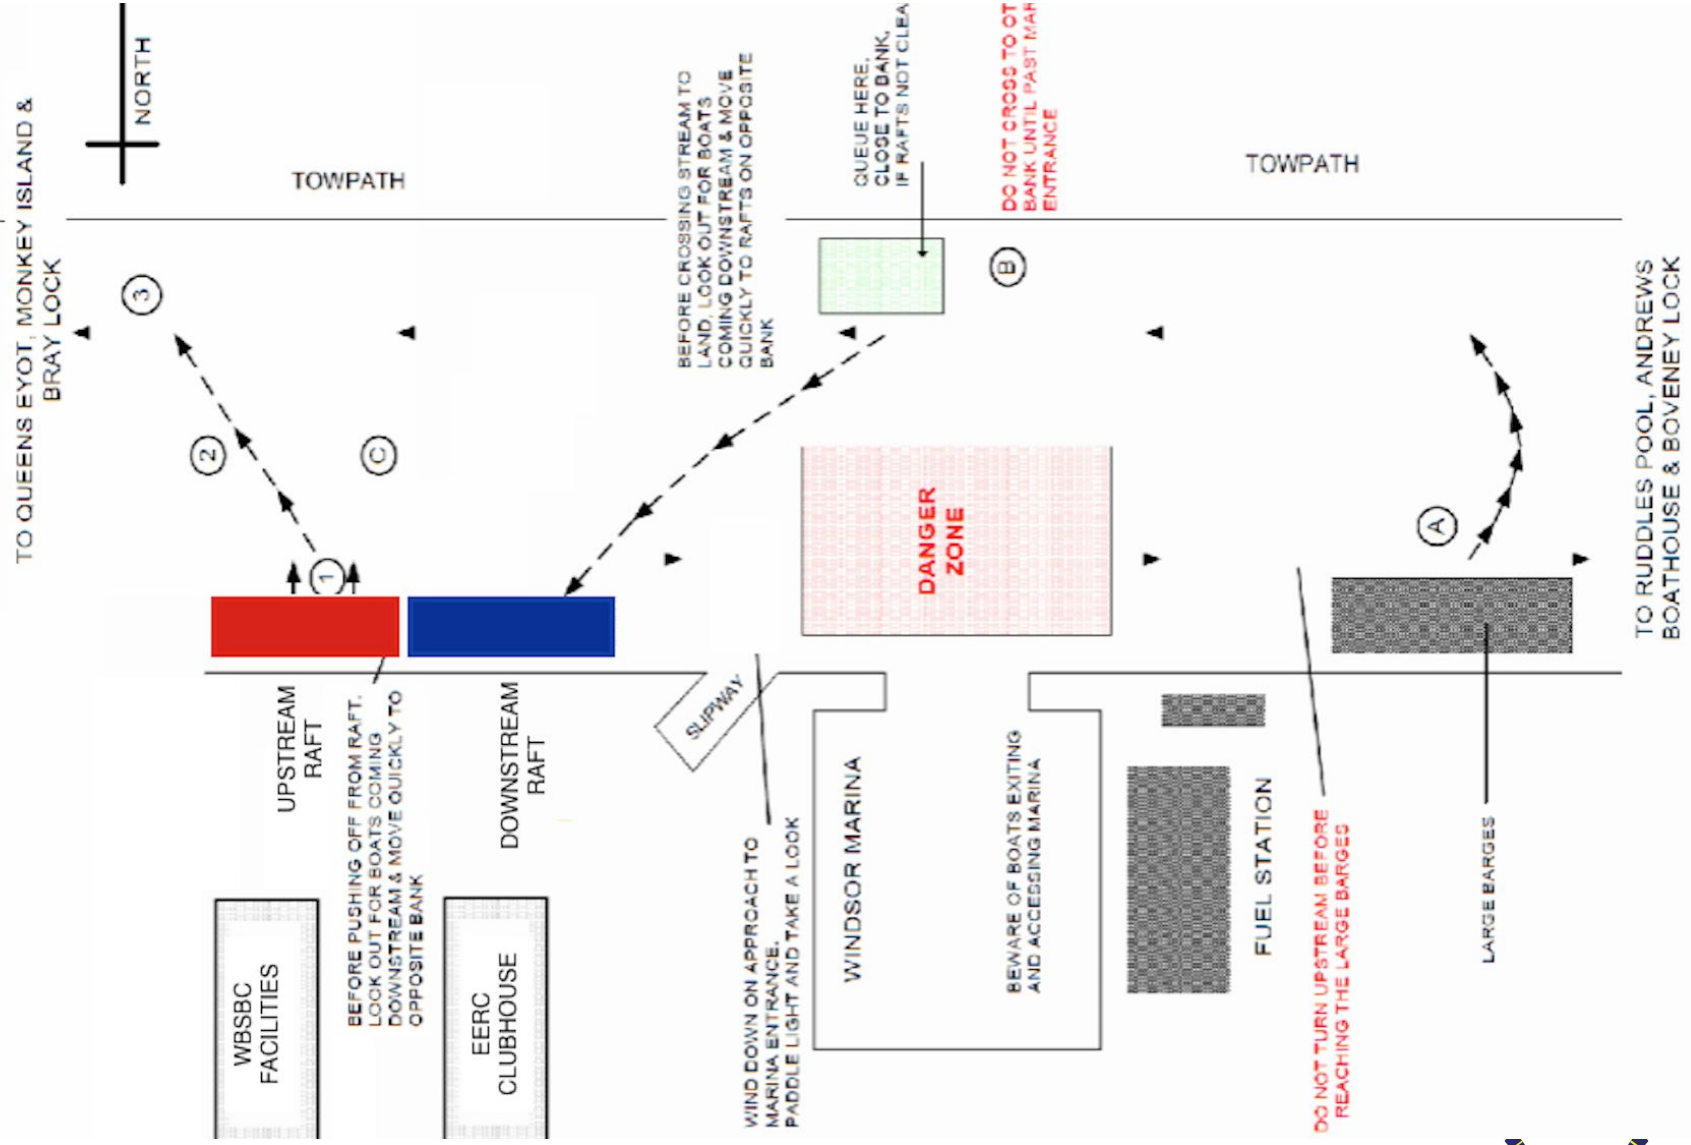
NORTH

TO QUEENS EYOT, MONKEY ISLAND & BRAY LOCK

TOWPATH

BEFORE CROSSING STREAM TO LAND, LOOK OUT FOR BOATS COMING DOWNSTREAM & MOVE QUICKLY TO RAFTS ON OPPOSITE BANK

QUEUE HERE, CLOSE TO BANK, IF RAFTS NOT CLEA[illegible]

DO NOT CROSS TO OT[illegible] BANK UNTIL PAST MAR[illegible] ENTRANCE

TOWPATH

TO RUDDLES POOL, ANDREWS BOATHOUSE & BOVENEY LOCK

3

2

C

1

B

A

DANGER ZONE

UPSTREAM RAFT

DOWNSTREAM RAFT

SLIPWAY

BEFORE PUSHING OFF FROM RAFT, LOOK OUT FOR BOATS COMING DOWNSTREAM & MOVE QUICKLY TO OPPOSITE BANK

WIND DOWN ON APPROACH TO MARINA ENTRANCE. PADDLE LIGHT AND TAKE A LOOK

WINDSOR MARINA

BEWARE OF BOATS EXITING AND ACCESSING MARINA

FUEL STATION

DO NOT TURN UPSTREAM BEFORE REACHING THE LARGE BARGES

LARGE BARGES

WBSBC FACILITIES

EERC CLUBHOUSE